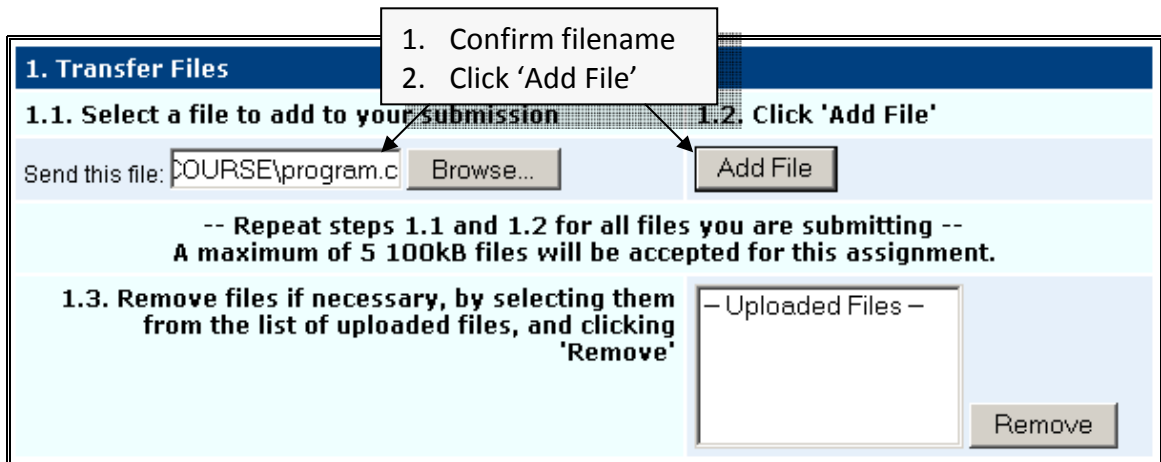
1. Confirm filename
2. Click ‘Add File’

1. Transfer Files

1.1. Select a file to add to your submission

1.2. Click 'Add File'

Send this file: COURSE\program.c Browse...

Add File

-- Repeat steps 1.1 and 1.2 for all files you are submitting --
A maximum of 5 100kB files will be accepted for this assignment.

1.3. Remove files if necessary, by selecting them from the list of uploaded files, and clicking 'Remove'

– Uploaded Files –

Remove